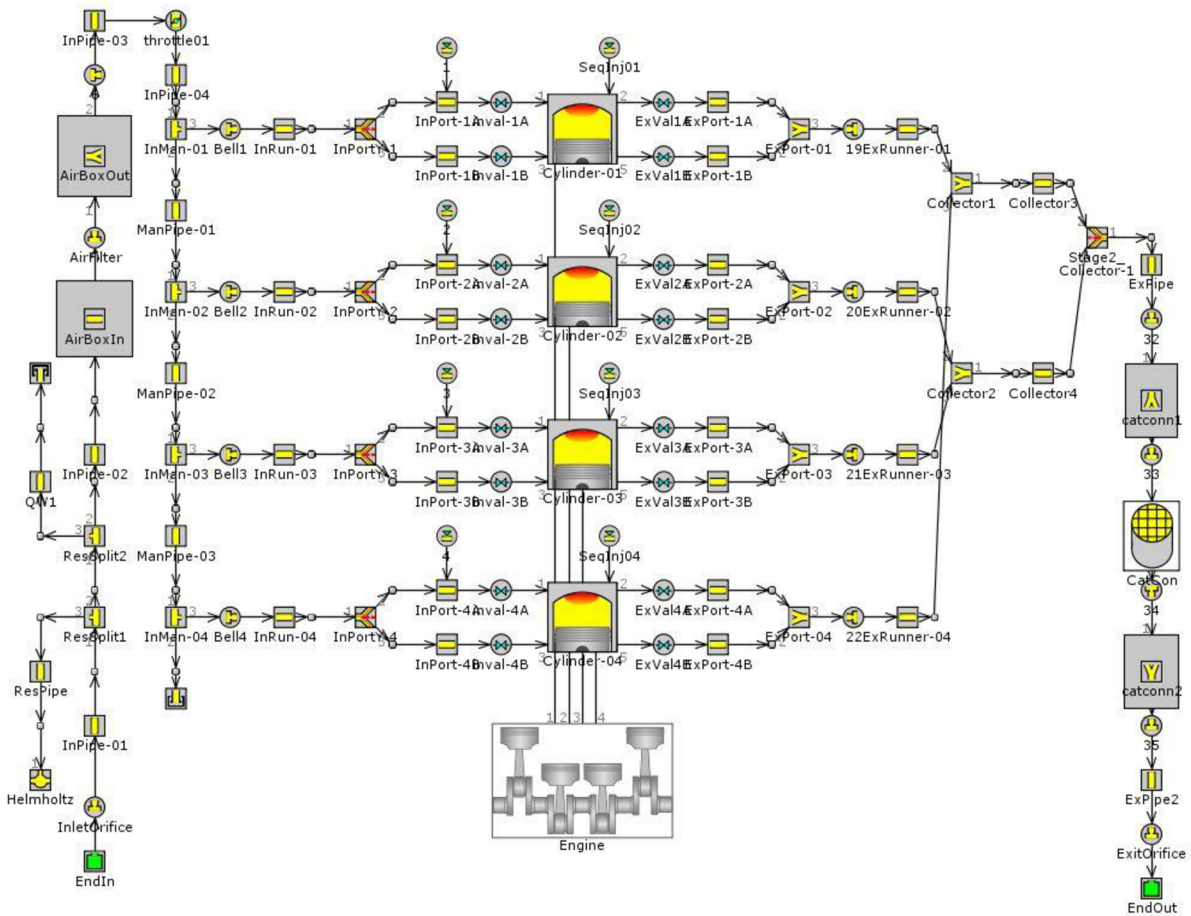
InPipe-03
throttle01
6
InPipe-04
2
AirBoxOut
1
AirFilter
AirBoxIn
QW1
InPipe-02
ResSplit2
ResSplit1
ResPipe
Helmholtz
InPipe-01
InletOrifice
EndIn
InMan-01
Bell1
InRun-01
InPortY-1
ManPipe-01
InMan-02
Bell2
InRun-02
InPortY-2
ManPipe-02
InMan-03
Bell3
InRun-03
InPortY-3
ManPipe-03
InMan-04
Bell4
InRun-04
InPortY-4
1
InPort-1A
Inval-1A
InPort-1B
Inval-1B
SeqInj01
Cylinder-01
ExVal1A
ExPort-1A
ExVal1B
ExPort-1B
ExPort-01
19
ExRunner-01
2
InPort-2A
Inval-2A
InPort-2B
Inval-2B
SeqInj02
Cylinder-02
ExVal2A
ExPort-2A
ExVal2B
ExPort-2B
ExPort-02
20
ExRunner-02
3
InPort-3A
Inval-3A
InPort-3B
Inval-3B
SeqInj03
Cylinder-03
ExVal3A
ExPort-3A
ExVal3B
ExPort-3B
ExPort-03
21
ExRunner-03
4
InPort-4A
Inval-4A
InPort-4B
Inval-4B
SeqInj04
Cylinder-04
ExVal4A
ExPort-4A
ExVal4B
ExPort-4B
ExPort-04
22
ExRunner-04
1 2 3 4
Engine
Collector1
Collector3
Collector2
Collector4
Stage2_Collector-1
ExPipe
32
catconn1
33
CatCon
34
catconn2
35
ExPipe2
ExitOrifice
EndOut